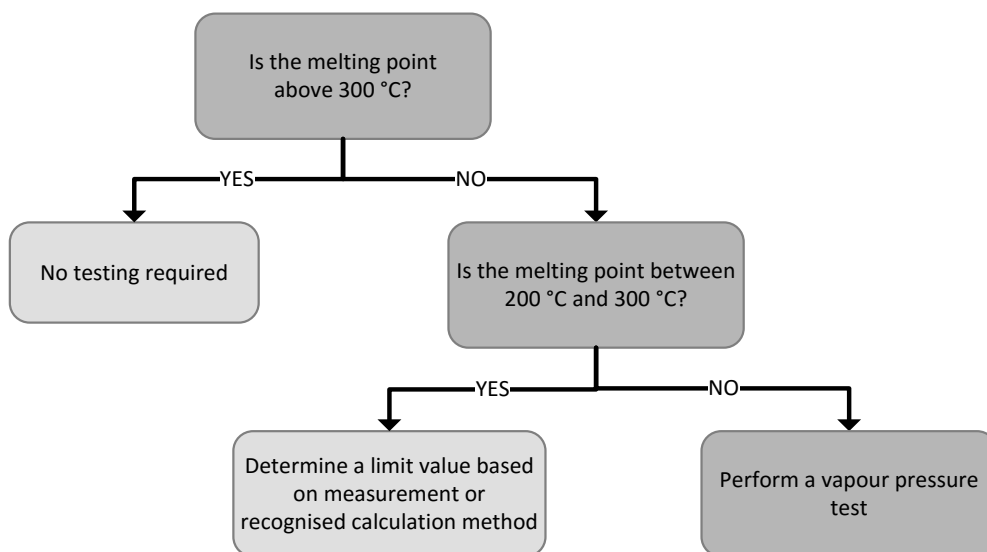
Is the melting point above 300 °C?

YES

NO

No testing required

Is the melting point between 200 °C and 300 °C?

YES

NO

Determine a limit value based on measurement or recognised calculation method

Perform a vapour pressure test